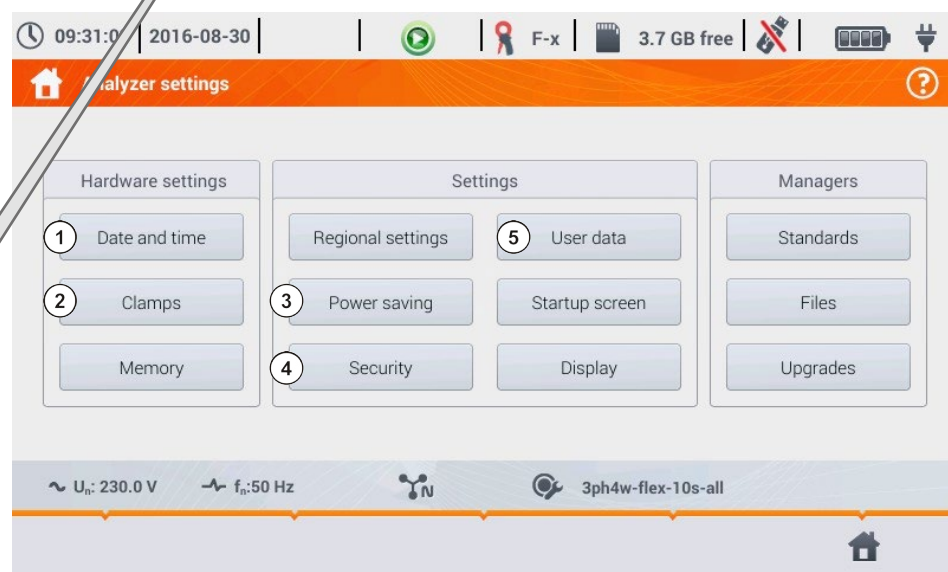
09:31:0 | 2016-08-30 | F-x | 3.7 GB free

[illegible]alyzer settings

?

Hardware settings

1 Date and time

2 Clamps

Memory

Settings

Regional settings

5 User data

3 Power saving

Startup screen

4 Security

Display

Managers

Standards

Files

Upgrades

$U_n$: 230.0 V

$f_n$:50 Hz

N

3ph4w-flex-10s-all